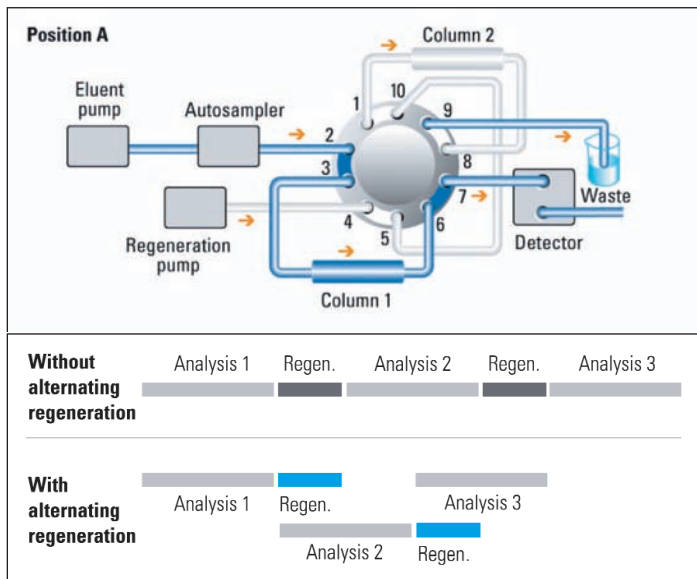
Position A

Column 2

Eluent pump

Autosampler

Regeneration pump

Column 1

Detector

Waste

1 2 3 4 5 6 7 8 9 10

Without alternating regeneration

Analysis 1 Regen. Analysis 2 Regen. Analysis 3

With alternating regeneration

Analysis 1 Regen. Analysis 3

Analysis 2 Regen.